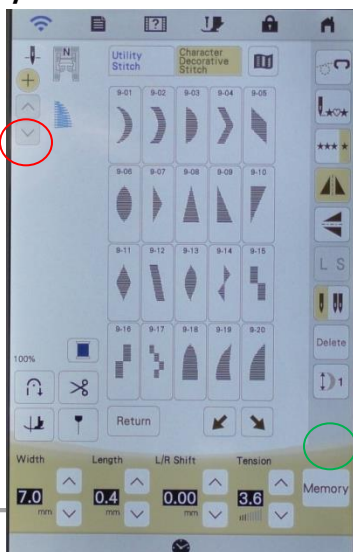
N

Utility Stitch

Character Decorative Stitch

9-01 9-02 9-03 9-04 9-05

9-06 9-07 9-08 9-09 9-10

9-11 9-12 9-13 9-14 9-15

9-16 9-17 9-18 9-19 9-20

100%

Return

L S

Delete

1

Width 7.0 mm

Length 0.4 mm

L/R Shift 0.00 mm

Tension 3.6

Memory